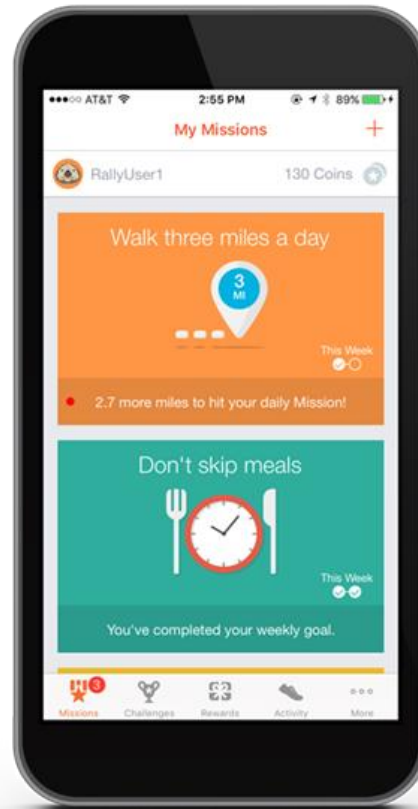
●●●○○ AT&T
2:55 PM
89%

My Missions
+

RallyUser1
130 Coins

Walk three miles a day

3
MI

This Week

2.7 more miles to hit your daily Mission!

Don't skip meals

This Week

You've completed your weekly goal.

3
Missions
Challenges
Rewards
Activity
More